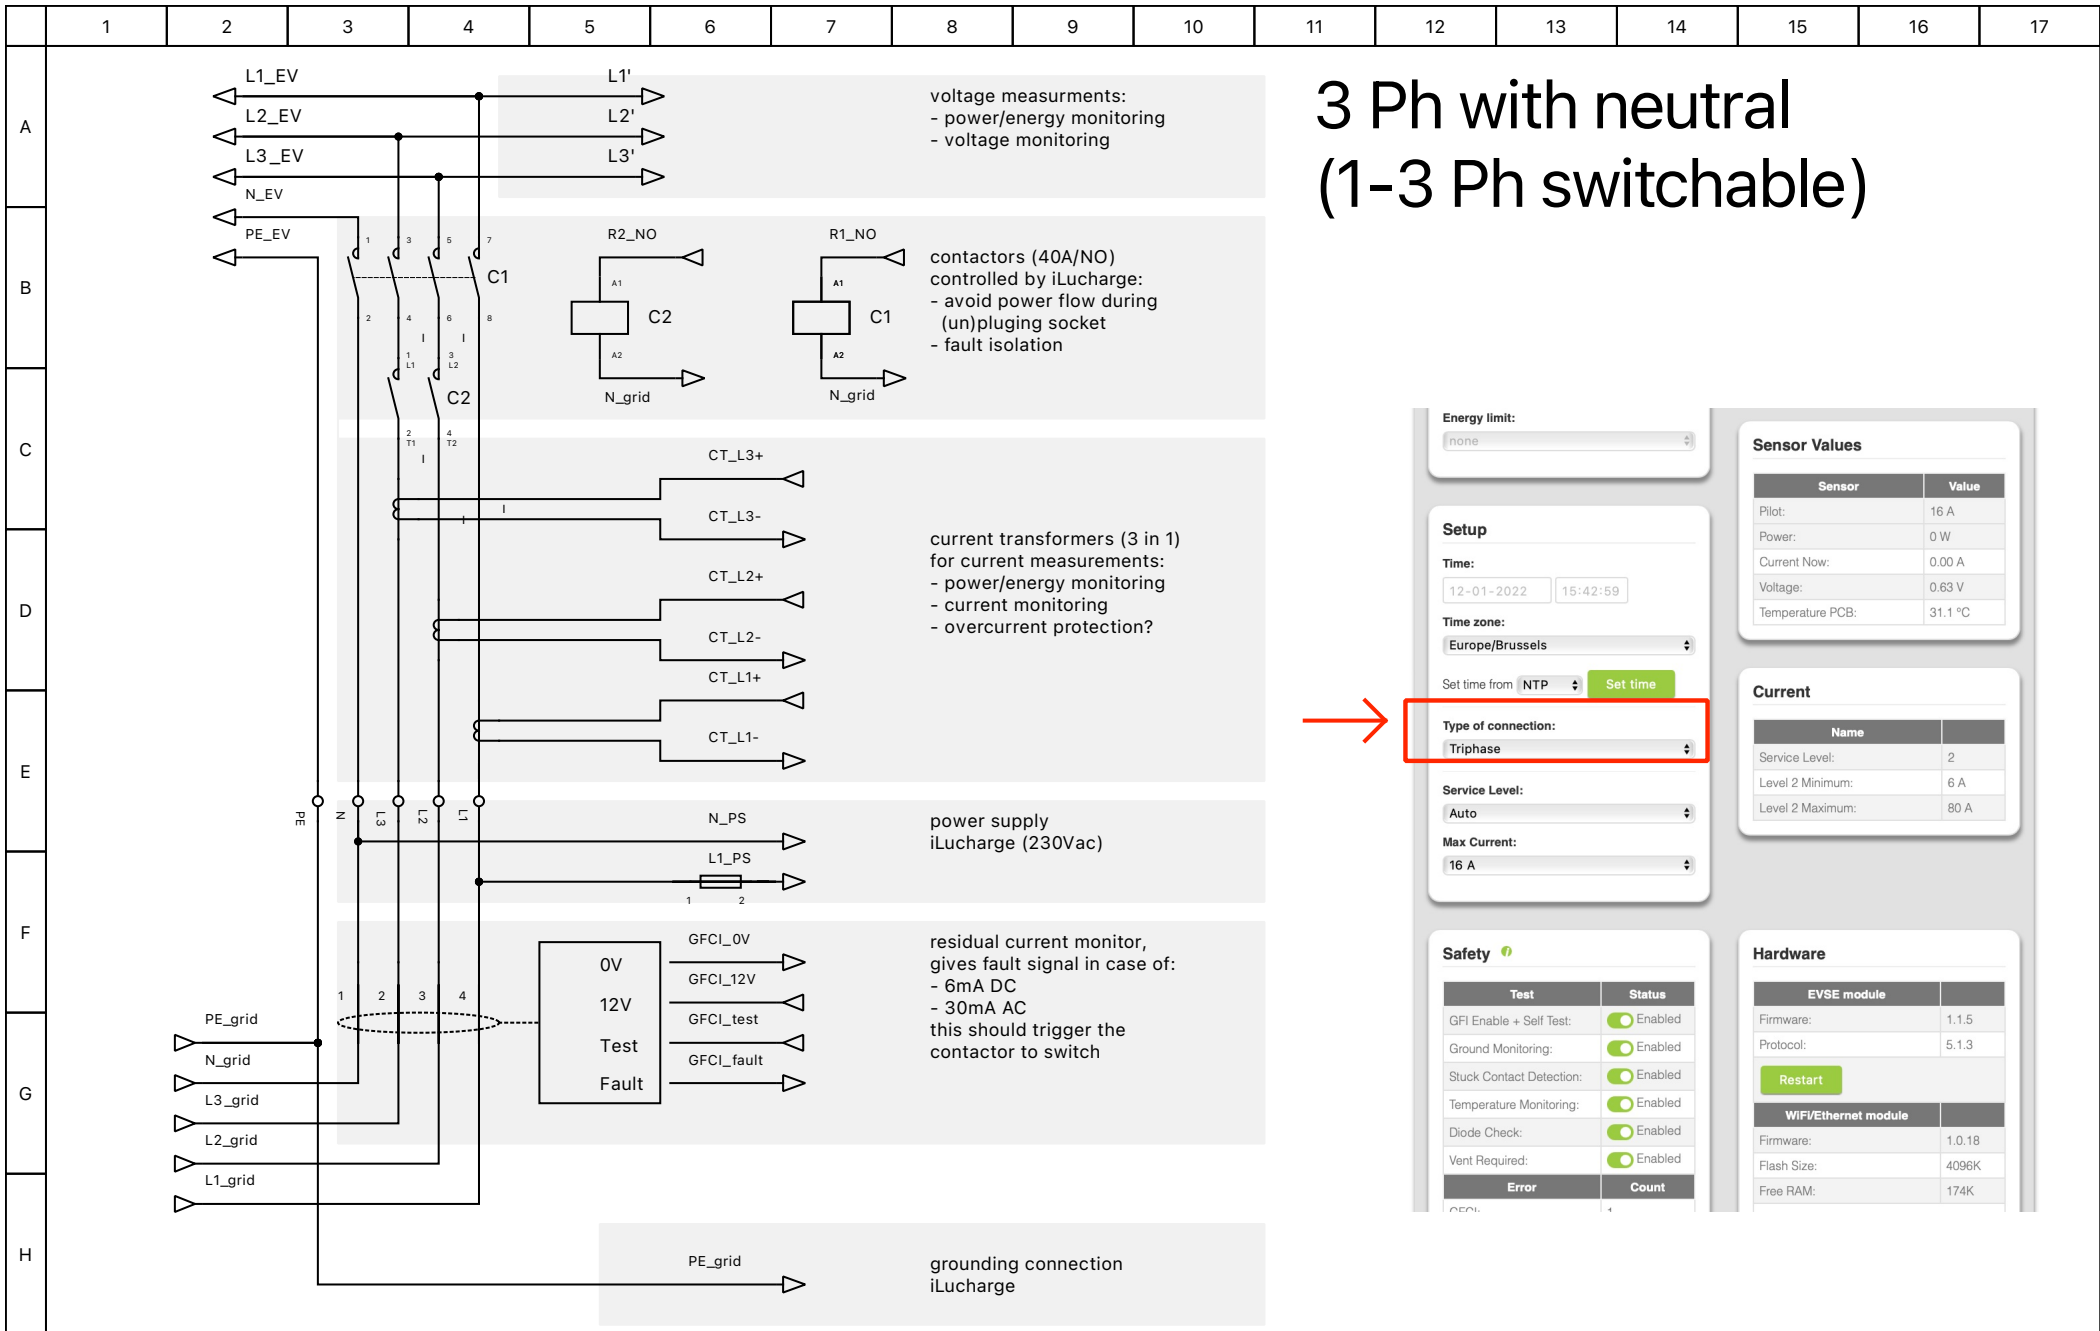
1 2 3 4 5 6 7 8 9 10 11 12 13 14 15 16 17

A B C D E F G H

3 Ph with neutral
(1-3 Ph switchable)

L1_EV
L2_EV
L3_EV
N_EV
PE_EV

L1'
L2'
L3'

voltage measurments:
- power/energy monitoring
- voltage monitoring

1 3 5 7
C1
2 4 6 8
1 L1 3 L2
C2
2 T1 4 T2

R2_NO
A1
C2
A2
N_grid

R1_NO
A1
C1
A2
N_grid

contactors (40A/NO)
controlled by iLucharge:
- avoid power flow during (un)pluging socket
- fault isolation

CT_L3+
CT_L3-
CT_L2+
CT_L2-
CT_L1+
CT_L1-

current transformers (3 in 1)
for current measurements:
- power/energy monitoring
- current monitoring
- overcurrent protection?

PE N L3 L2 L1

N_PS
L1_PS
1 2

power supply
iLucharge (230Vac)

1 2 3 4
0V
12V
Test
Fault

GFCI_0V
GFCI_12V
GFCI_test
GFCI_fault

residual current monitor,
gives fault signal in case of:
- 6mA DC
- 30mA AC
this should trigger the contactor to switch

PE_grid
N_grid
L3_grid
L2_grid
L1_grid

PE_grid

grounding connection
iLucharge

Energy limit:
none

Setup
Time:
12-01-2022 15:42:59
Time zone:
Europe/Brussels
Set time from NTP Set time
Type of connection:
Triphase
Service Level:
Auto
Max Current:
16 A

Sensor Values
| Sensor | Value |
|---|---|
| Pilot: | 16 A |
| Power: | 0 W |
| Current Now: | 0.00 A |
| Voltage: | 0.63 V |
| Temperature PCB: | 31.1 °C |

Current
| Name | |
|---|---|
| Service Level: | 2 |
| Level 2 Minimum: | 6 A |
| Level 2 Maximum: | 80 A |

Safety
| Test | Status |
|---|---|
| GFI Enable + Self Test: | Enabled |
| Ground Monitoring: | Enabled |
| Stuck Contact Detection: | Enabled |
| Temperature Monitoring: | Enabled |
| Diode Check: | Enabled |
| Vent Required: | Enabled |
| Error | Count |
| GFCI: | 1 |

Hardware
| EVSE module | |
|---|---|
| Firmware: | 1.1.5 |
| Protocol: | 5.1.3 |
Restart
| WiFi/Ethernet module | |
|---|---|
| Firmware: | 1.0.18 |
| Flash Size: | 4096K |
| Free RAM: | 174K |